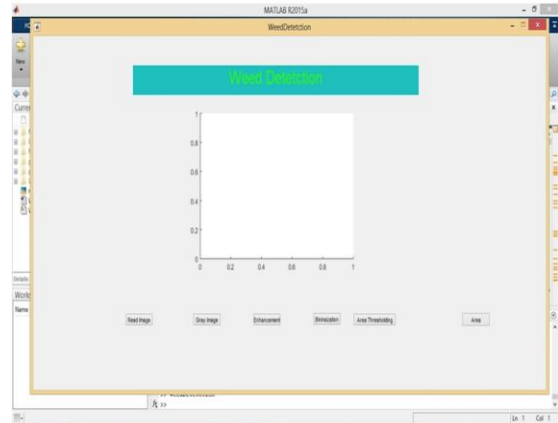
MATLAB R2015a

WeedDetetction

Weed Detetction

1

0.8

0.6

0.4

0.2

0

0 0.2 0.4 0.6 0.8 1

Read Image

Gray Image

Enhancement

Binirization

Area Thresholding

Area

New

Curre

Details

Work

Name

$f_x$ >>

Ln 1 Col 1